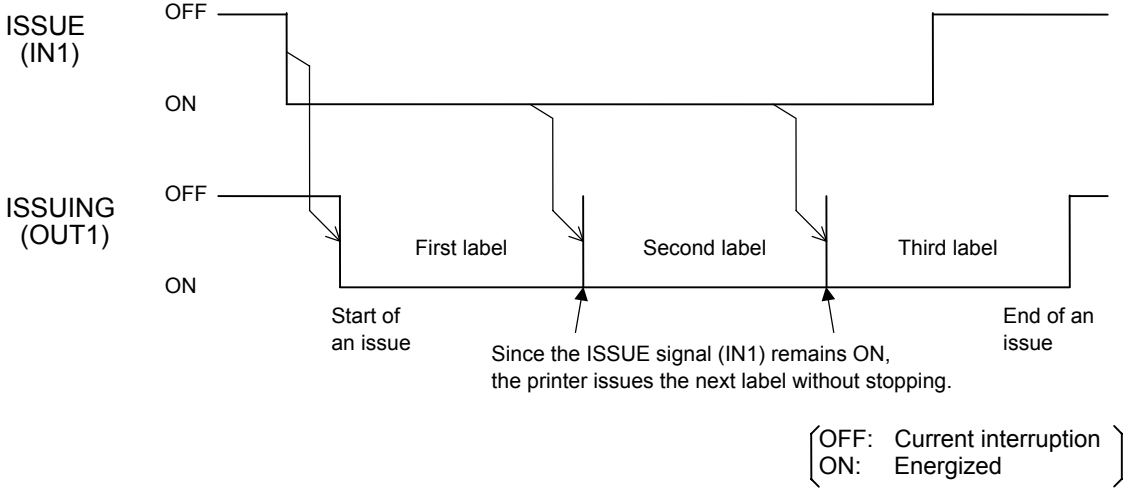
ISSUE
(IN1)

OFF

ON

ISSUING
(OUT1)

OFF

ON

First label

Second label

Third label

Start of an issue

Since the ISSUE signal (IN1) remains ON, the printer issues the next label without stopping.

End of an issue

OFF: Current interruption
ON: Energized